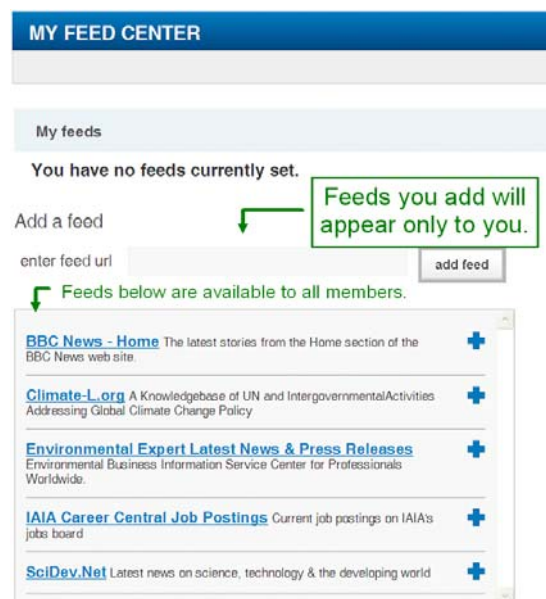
MY FEED CENTER

My feeds

You have no feeds currently set.

Feeds you add will appear only to you.

Add a feed

enter feed url

add feed

Feeds below are available to all members.

BBC News - Home The latest stories from the Home section of the BBC News web site.

Climate-L.org A Knowledgebase of UN and IntergovernmentalActivities Addressing Global Climate Change Policy

Environmental Expert Latest News & Press Releases Environmental Business Information Service Center for Professionals Worldwide.

IAIA Career Central Job Postings Current job postings on IAIA's jobs board

SciDev.Net Latest news on science, technology & the developing world